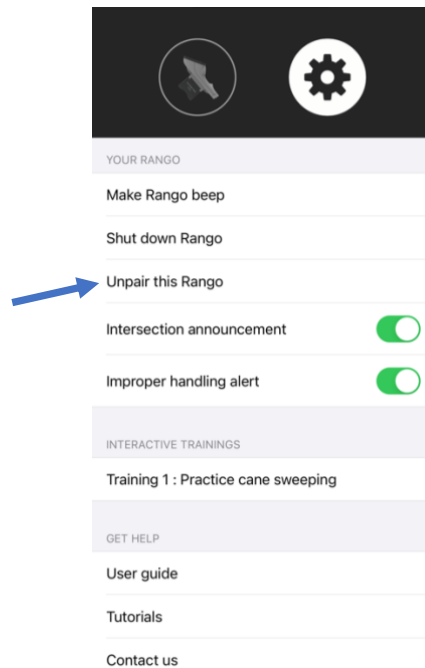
YOUR RANGO

Make Rango beep

Shut down Rango

Unpair this Rango

Intersection announcement

Improper handling alert

INTERACTIVE TRAININGS

Training 1 : Practice cane sweeping

GET HELP

User guide

Tutorials

Contact us